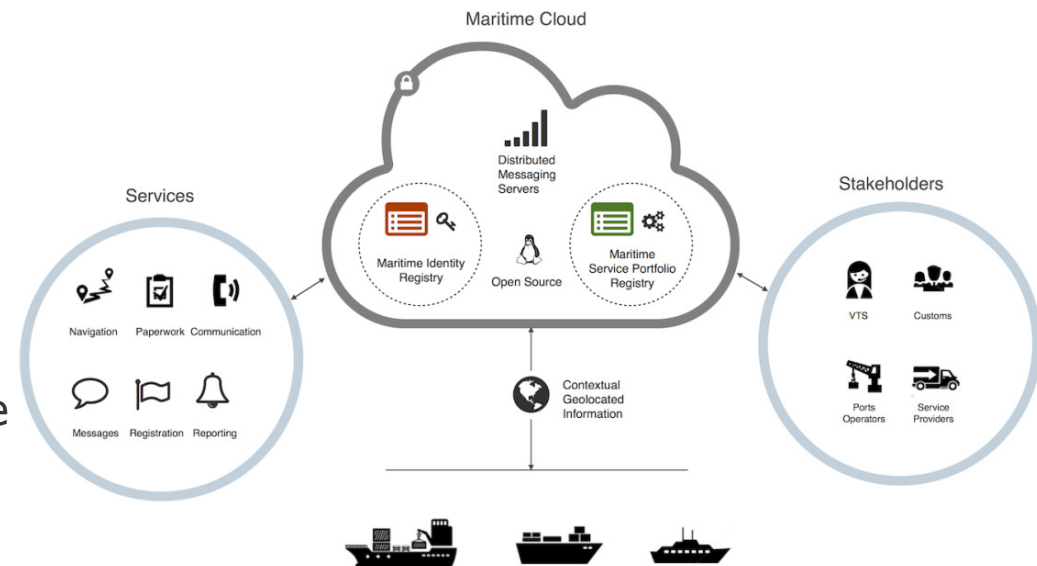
Maritime Cloud

Distributed Messaging Servers

Maritime Identity Registry

Open Source

Maritime Service Portfolio Registry

Services

Navigation Paperwork Communication

Messages Registration Reporting

Stakeholders

VTS Customs

Ports Operators Service Providers

Contextual Geolocated Information

e